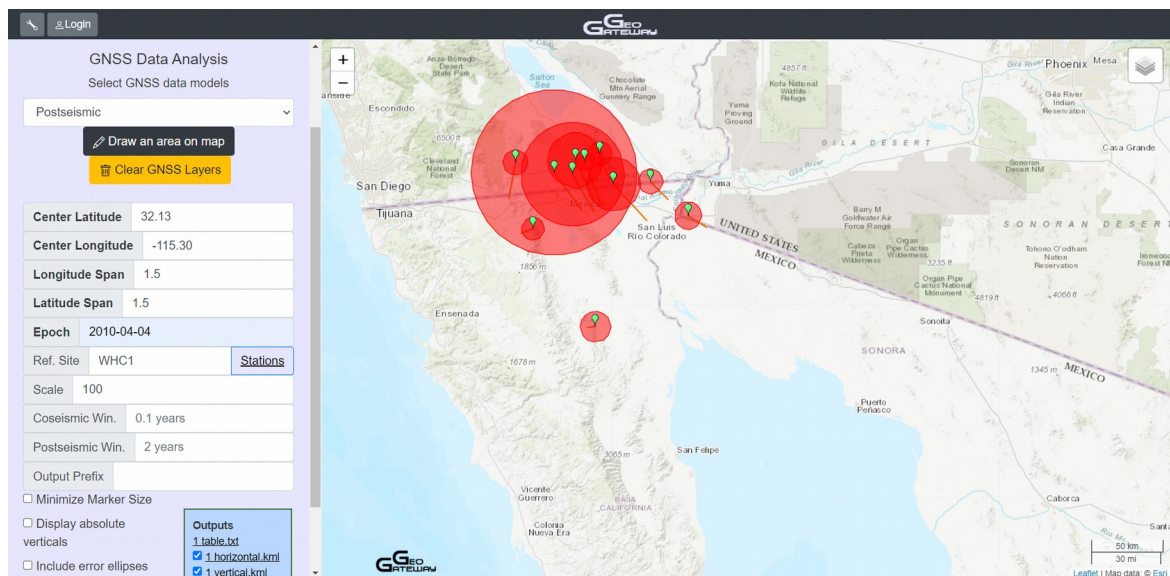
Login

GeoGateway

GNSS Data Analysis

Select GNSS data models

Postseismic

Draw an area on map

Clear GNSS Layers

| Center Latitude | 32.13 |
|---|---|
| Center Longitude | -115.30 |
| Longitude Span | 1.5 |
| Latitude Span | 1.5 |
| Epoch | 2010-04-04 |
| Ref. Site | WHC1 | Stations |
| Scale | 100 |
| Coseismic Win. | 0.1 years |
| Postseismic Win. | 2 years |
| Output Prefix | |

Minimize Marker Size

Display absolute verticals

Include error ellipses

Outputs
1 table.txt
1 horizontal.kml
1 vertical.kml

+
−

Anza-Borrego Desert State Park
Salton Sea
Chocolate Mtn Aerial Gunnery Range
4857 ft
Kofa National Wildlife Refuge
Gila River
Phoenix
Mesa
Gila River Indian Reservation
Escondido
Yuma Proving Ground
6500 ft
GILA DESERT
Casa Grande
Cleveland National Forest
Sonoran Desert NM
San Diego
Yuma
Tijuana
Mexicali
San Luis Rio Colorado
Barry M Goldwater Air Force Range
UNITED STATES
MEXICO
Cabeza Prieta Wilderness
Organ Pipe Cactus Wilderness
SONORAN DESERT
Tohono O'odham Nation Reservation
Ironwood Forest NM
1856 m
3235 ft
Organ Pipe Cactus National Monument
4819 ft
4066 ft
Ensenada
Sonoita
SONORA
1678 m
1345 m
MEXICO
Puerto Peñasco
San Felipe
3065 m
Vicente Guerrero
BAJA CALIFORNIA
Colonia Nueva Era
Caborca
50 km
30 mi
Leaflet | Map data: © Esri
GeoGateway